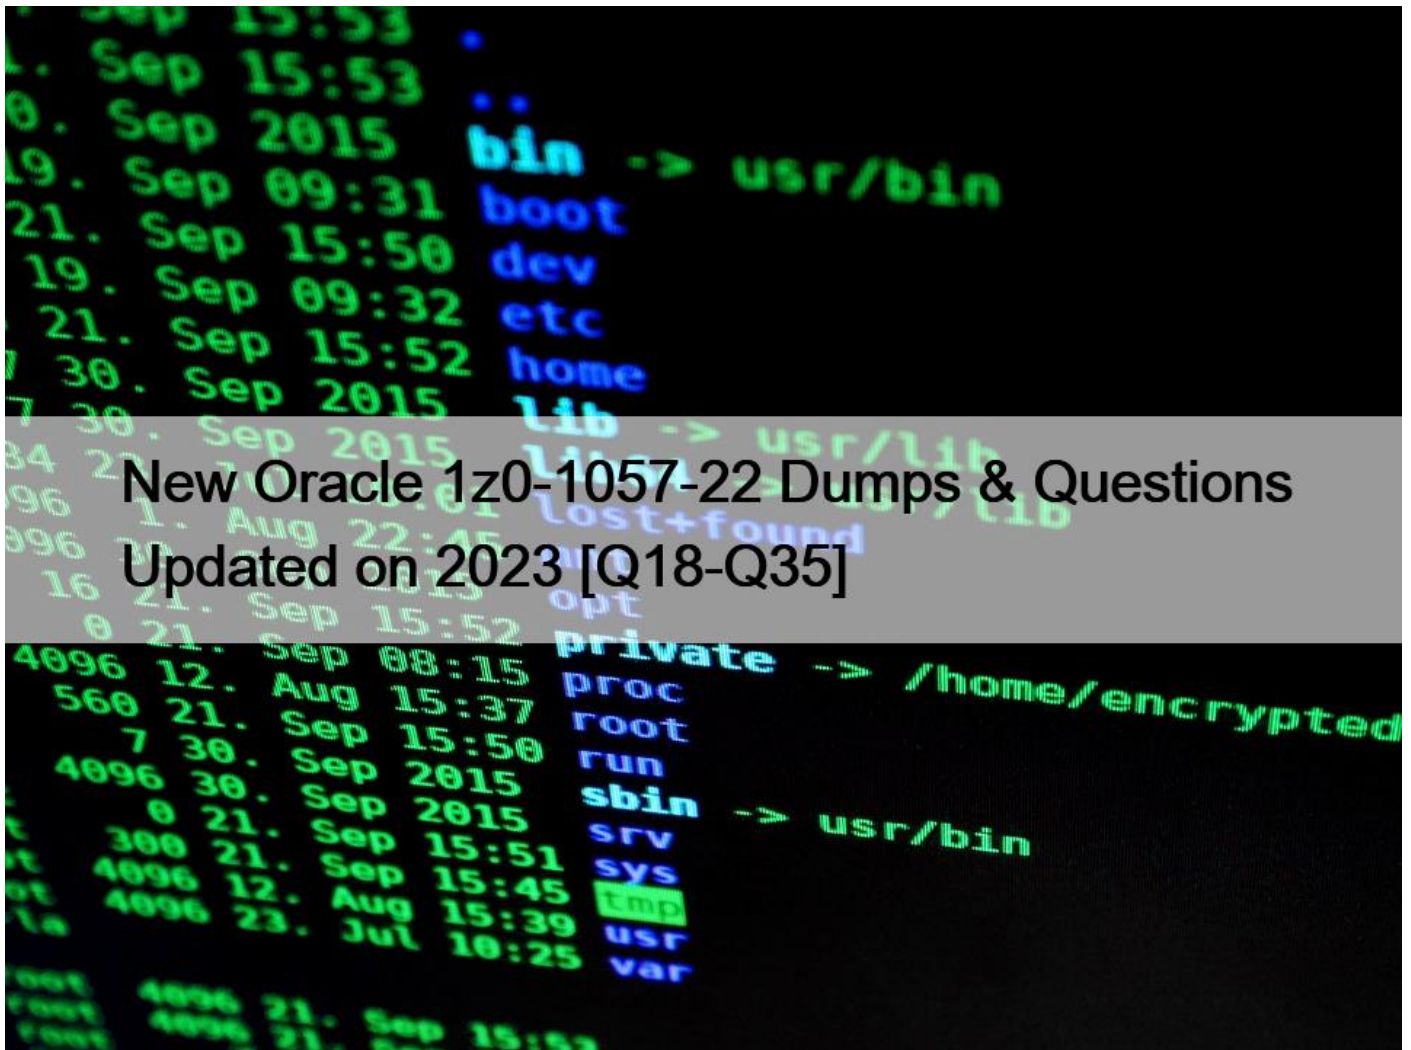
New Oracle 1z0-1057-22 Dumps & Questions Updated on 2023 [Q18-Q35]

Sep 15:53
1. Sep 15:53
0. Sep 2015
19. Sep 09:31
21. Sep 15:50
19. Sep 09:32
21. Sep 15:52
30. Sep 2015
30. Sep 2015
4096 12. Aug 08:15
560 21. Sep 15:37
7 30. Sep 15:50
4096 30. Sep 2015
0 21. Sep 2015
300 21. Sep 15:51
4096 12. Aug 15:45
4096 23. Jul 15:39
10:25

.
..
bin -> usr/bin
boot
dev
etc
home
lib -> usr/lib
lost+found
opt
private -> /home/encrypted
proc
root
run
sbin -> usr/bin
srv
sys
tmp
usr
var